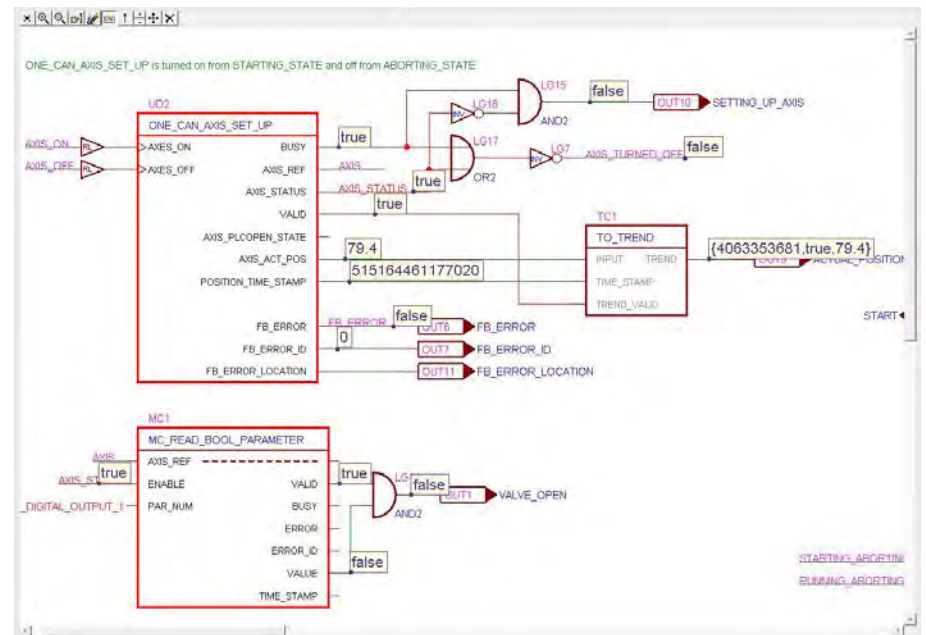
ONE_CAN_AXIS_SET_UP is turned on from STARTING_STATE and off from ABORTING_STATE

UD2
ONE_CAN_AXIS_SET_UP
AXIS_ON
AXIS_OFF
AXES_ON
AXES_OFF
BUSY
AXIS_REF
AXIS_STATUS
VALID
AXIS_PLCOPEN_STATE
AXIS_ACT_POS
POSITION_TIME_STAMP
FB_ERROR
FB_ERROR_ID
FB_ERROR_LOCATION

true
AXIS
AXIS_STATUS
true
true
79.4
515164461177020
FB_ERROR
false
0

LG15
false
OUT10
SETTING_UP_AXIS
LG18
AND2
LG17
OR2
LG7
AXIS_TURNED_OFF
false

TC1
TO_TREND
INPUT
TREND
TIME_STAMP
TREND_VALID
{4063353681,true,79.4}
ACTUAL_POSITION

OUT6
FB_ERROR
OUT7
FB_ERROR_ID
OUT11
FB_ERROR_LOCATION

START

MC1
MC_READ_BOOL_PARAMETER
AXIS
AXIS_ST
true
_DIGITAL_OUTPUT_1
AXIS_REF
ENABLE
PAR_NUM
VALID
BUSY
ERROR
ERROR_ID
VALUE
TIME_STAMP
true
LG
false
OUT1
VALVE_OPEN
AND2
false

STARTING_ABORTING
RUNNING_ABORTING